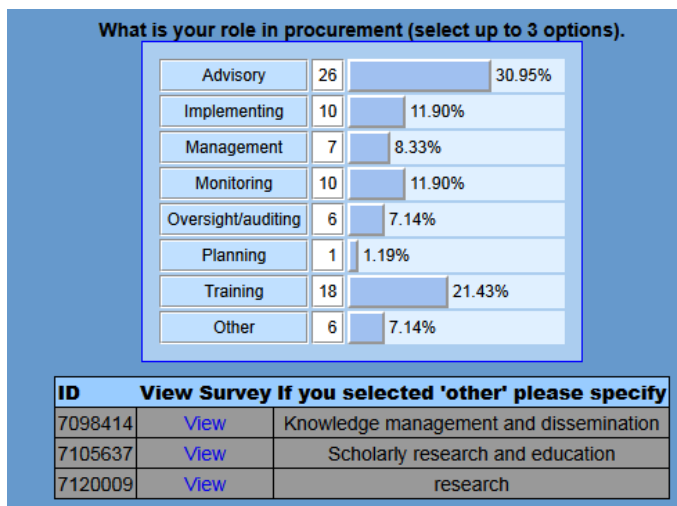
What is your role in procurement (select up to 3 options).

| | | |
|---|---|---|
| Advisory | 26 | 30.95% |
| Implementing | 10 | 11.90% |
| Management | 7 | 8.33% |
| Monitoring | 10 | 11.90% |
| Oversight/auditing | 6 | 7.14% |
| Planning | 1 | 1.19% |
| Training | 18 | 21.43% |
| Other | 6 | 7.14% |

| ID | View Survey | If you selected 'other' please specify |
|---|---|---|
| 7098414 | View | Knowledge management and dissemination |
| 7105637 | View | Scholarly research and education |
| 7120009 | View | research |